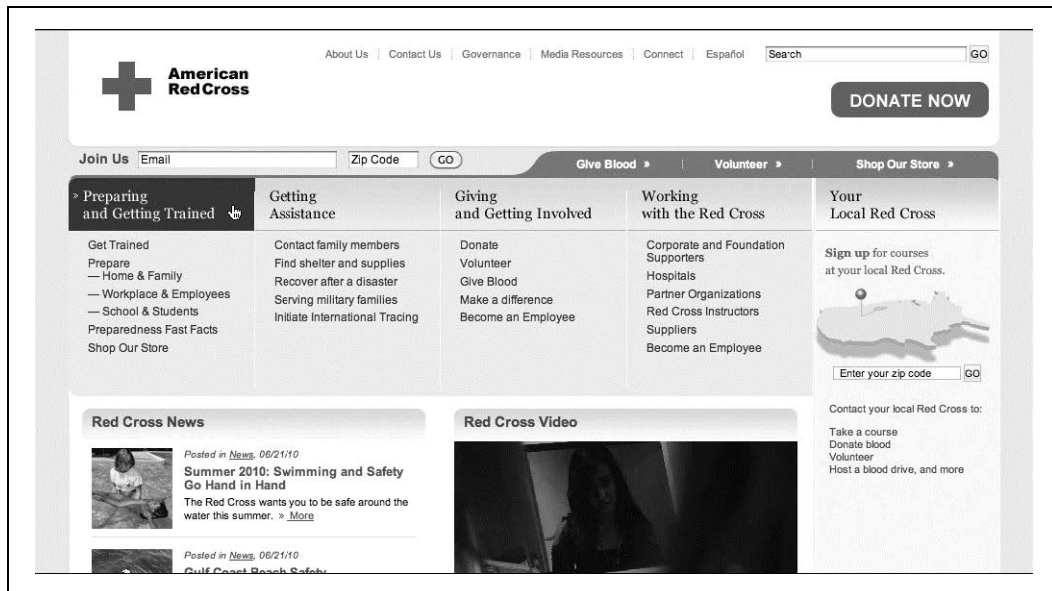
About Us | Contact Us | Governance | Media Resources | Connect | Español
Search GO

American Red Cross

DONATE NOW

Join Us Email Zip Code GO

Give Blood » | Volunteer » | Shop Our Store »

» Preparing and Getting Trained

Getting Assistance

Giving and Getting Involved

Working with the Red Cross

Your Local Red Cross

Get Trained
Prepare
— Home & Family
— Workplace & Employees
— School & Students
Preparedness Fast Facts
Shop Our Store

Contact family members
Find shelter and supplies
Recover after a disaster
Serving military families
Initiate International Tracing

Donate
Volunteer
Give Blood
Make a difference
Become an Employee

Corporate and Foundation Supporters
Hospitals
Partner Organizations
Red Cross Instructors
Suppliers
Become an Employee

Sign up for courses at your local Red Cross.

Enter your zip code GO

Contact your local Red Cross to:

Take a course
Donate blood
Volunteer
Host a blood drive, and more

Red Cross News

Posted in News, 06/21/10
Summer 2010: Swimming and Safety Go Hand in Hand
The Red Cross wants you to be safe around the water this summer. » More

Posted in News, 06/21/10
Gulf Coast Beach Safety

Red Cross Video